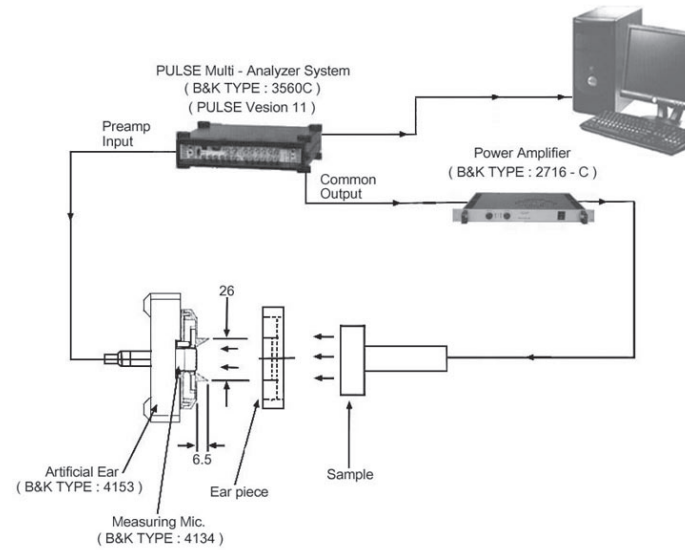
PULSE Multi - Analyzer System
( B&K TYPE : 3560C )
( PULSE Vesion 11 )

Preamp
Input

Common
Output

Power Amplifier
( B&K TYPE : 2716 - C )

26

6.5

Artificial Ear
( B&K TYPE : 4153 )

Ear piece

Sample

Measuring Mic.
( B&K TYPE : 4134 )